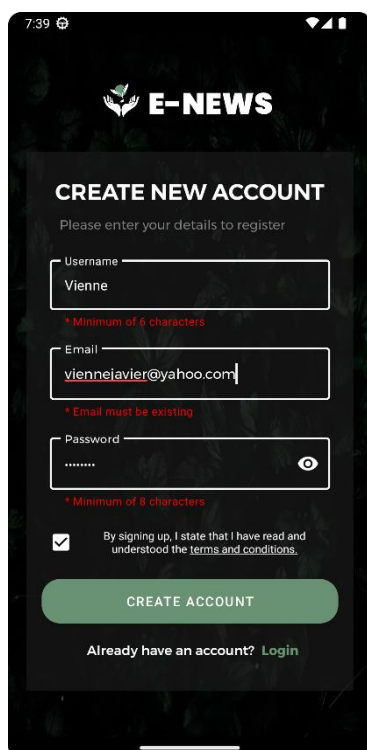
7:39

E-NEWS

CREATE NEW ACCOUNT

Please enter your details to register

Username
Vienne

* Minimum of 6 characters

Email
viennejavier@yahoo.com

* Email must be existing

Password
••••••••

* Minimum of 8 characters

By signing up, I state that I have read and understood the terms and conditions.

CREATE ACCOUNT

Already have an account? Login